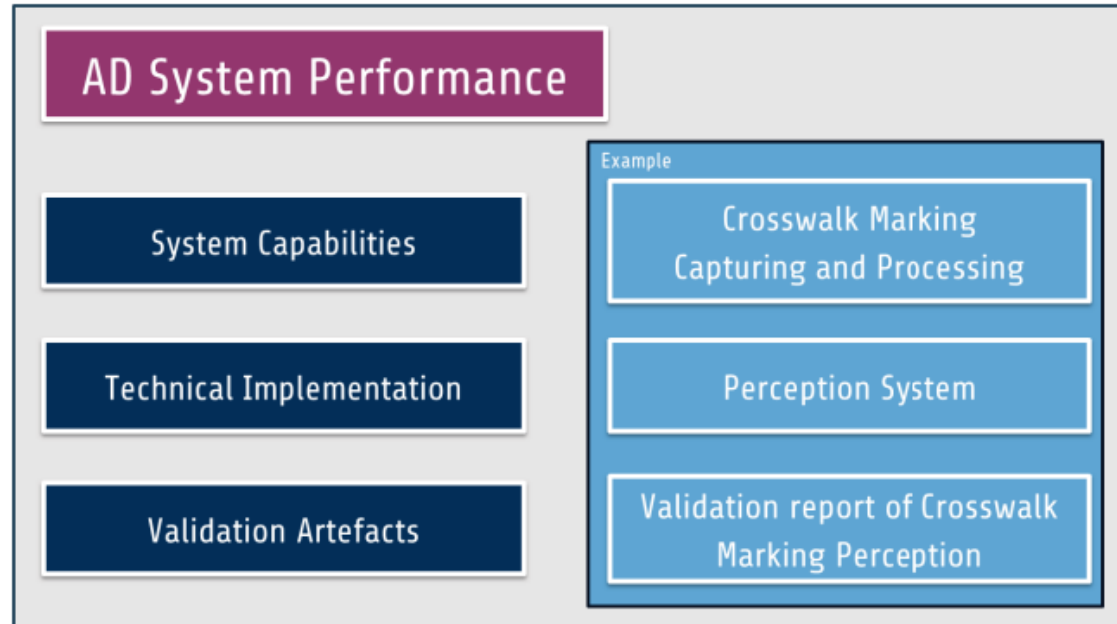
AD System Performance

System Capabilities

Technical Implementation

Validation Artefacts

Example

Crosswalk Marking Capturing and Processing

Perception System

Validation report of Crosswalk Marking Perception